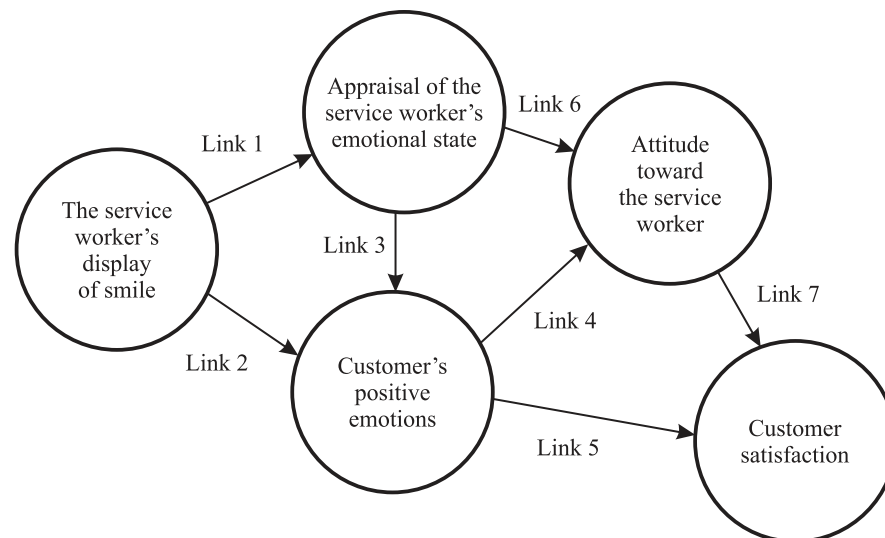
Appraisal of the service worker's emotional state

Link 6

Link 1

Attitude toward the service worker

The service worker's display of smile

Link 3

Link 7

Link 4

Link 2

Customer's positive emotions

Customer satisfaction

Link 5